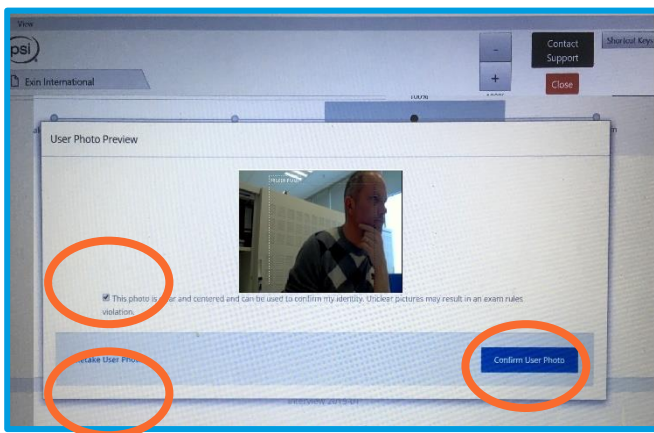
View

psi

Exin International

-

+

Contact Support

Close

Sherlock Keys

100%

User Photo Preview

This photo is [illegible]r and centered and can be used to confirm my identity. Unclear pictures may result in an exam rules violation.

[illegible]take User Pho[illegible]

Confirm User Photo